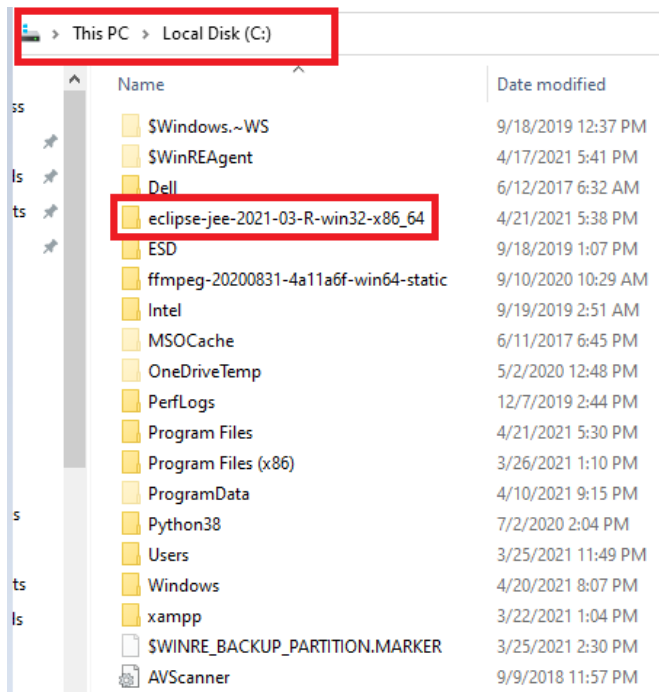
> This PC > Local Disk (C:)

| Name | Date modified |
|---|---|
| $Windows.~WS | 9/18/2019 12:37 PM |
| $WinREAgent | 4/17/2021 5:41 PM |
| Dell | 6/12/2017 6:32 AM |
| eclipse-jee-2021-03-R-win32-x86_64 | 4/21/2021 5:38 PM |
| ESD | 9/18/2019 1:07 PM |
| ffmpeg-20200831-4a11a6f-win64-static | 9/10/2020 10:29 AM |
| Intel | 9/19/2019 2:51 AM |
| MSOCache | 6/11/2017 6:45 PM |
| OneDriveTemp | 5/2/2020 12:48 PM |
| PerfLogs | 12/7/2019 2:44 PM |
| Program Files | 4/21/2021 5:30 PM |
| Program Files (x86) | 3/26/2021 1:10 PM |
| ProgramData | 4/10/2021 9:15 PM |
| Python38 | 7/2/2020 2:04 PM |
| Users | 3/25/2021 11:49 PM |
| Windows | 4/20/2021 8:07 PM |
| xampp | 3/22/2021 1:04 PM |
| $WINRE_BACKUP_PARTITION.MARKER | 3/25/2021 2:30 PM |
| AVScanner | 9/9/2018 11:57 PM |

ss
ls
ts
s
ts
ls